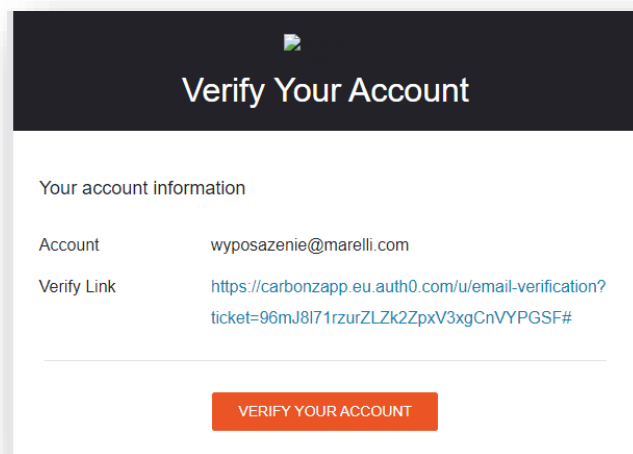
Verify Your Account

Your account information

| | |
|---|---|
| Account | wyposazenie@marelli.com |
| Verify Link | https://carbonzapp.eu.auth0.com/u/email-verification?ticket=96mJ8l71rzurZLZk2ZpxV3xgCnVYPGSF# |

VERIFY YOUR ACCOUNT